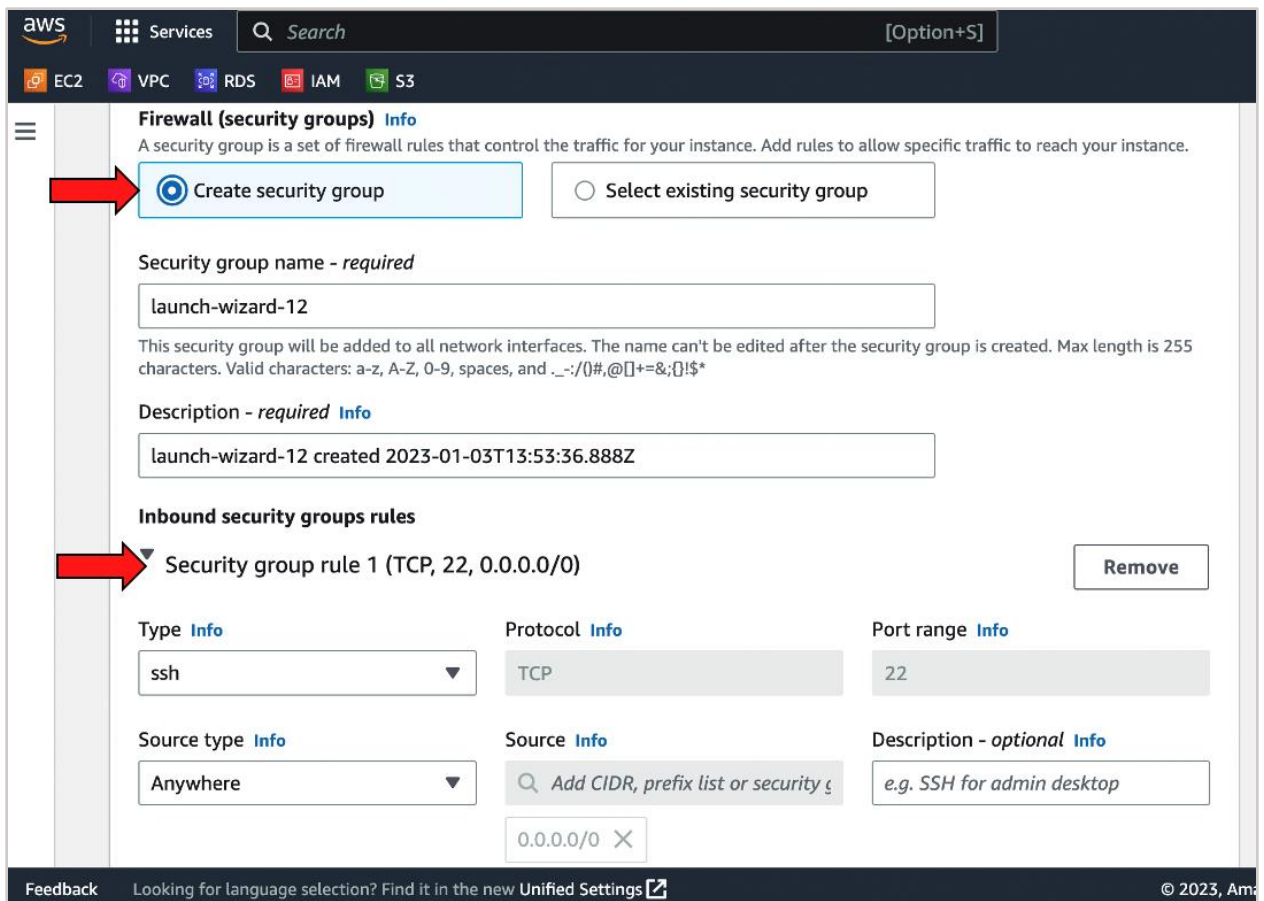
aws Services Search [Option+S]

EC2 VPC RDS IAM S3

Firewall (security groups) Info

A security group is a set of firewall rules that control the traffic for your instance. Add rules to allow specific traffic to reach your instance.

Create security group

Select existing security group

Security group name - *required*

launch-wizard-12

This security group will be added to all network interfaces. The name can't be edited after the security group is created. Max length is 255 characters. Valid characters: a-z, A-Z, 0-9, spaces, and ._-:/()#,@[]+=&;{}!$*

Description - *required* Info

launch-wizard-12 created 2023-01-03T13:53:36.888Z

Inbound security groups rules

Security group rule 1 (TCP, 22, 0.0.0.0/0)

Remove

Type Info

ssh

Protocol Info

TCP

Port range Info

22

Source type Info

Anywhere

Source Info

Add CIDR, prefix list or security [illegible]

0.0.0.0/0

Description - *optional* Info

e.g. SSH for admin desktop

Feedback Looking for language selection? Find it in the new Unified Settings

© 2023, Am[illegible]